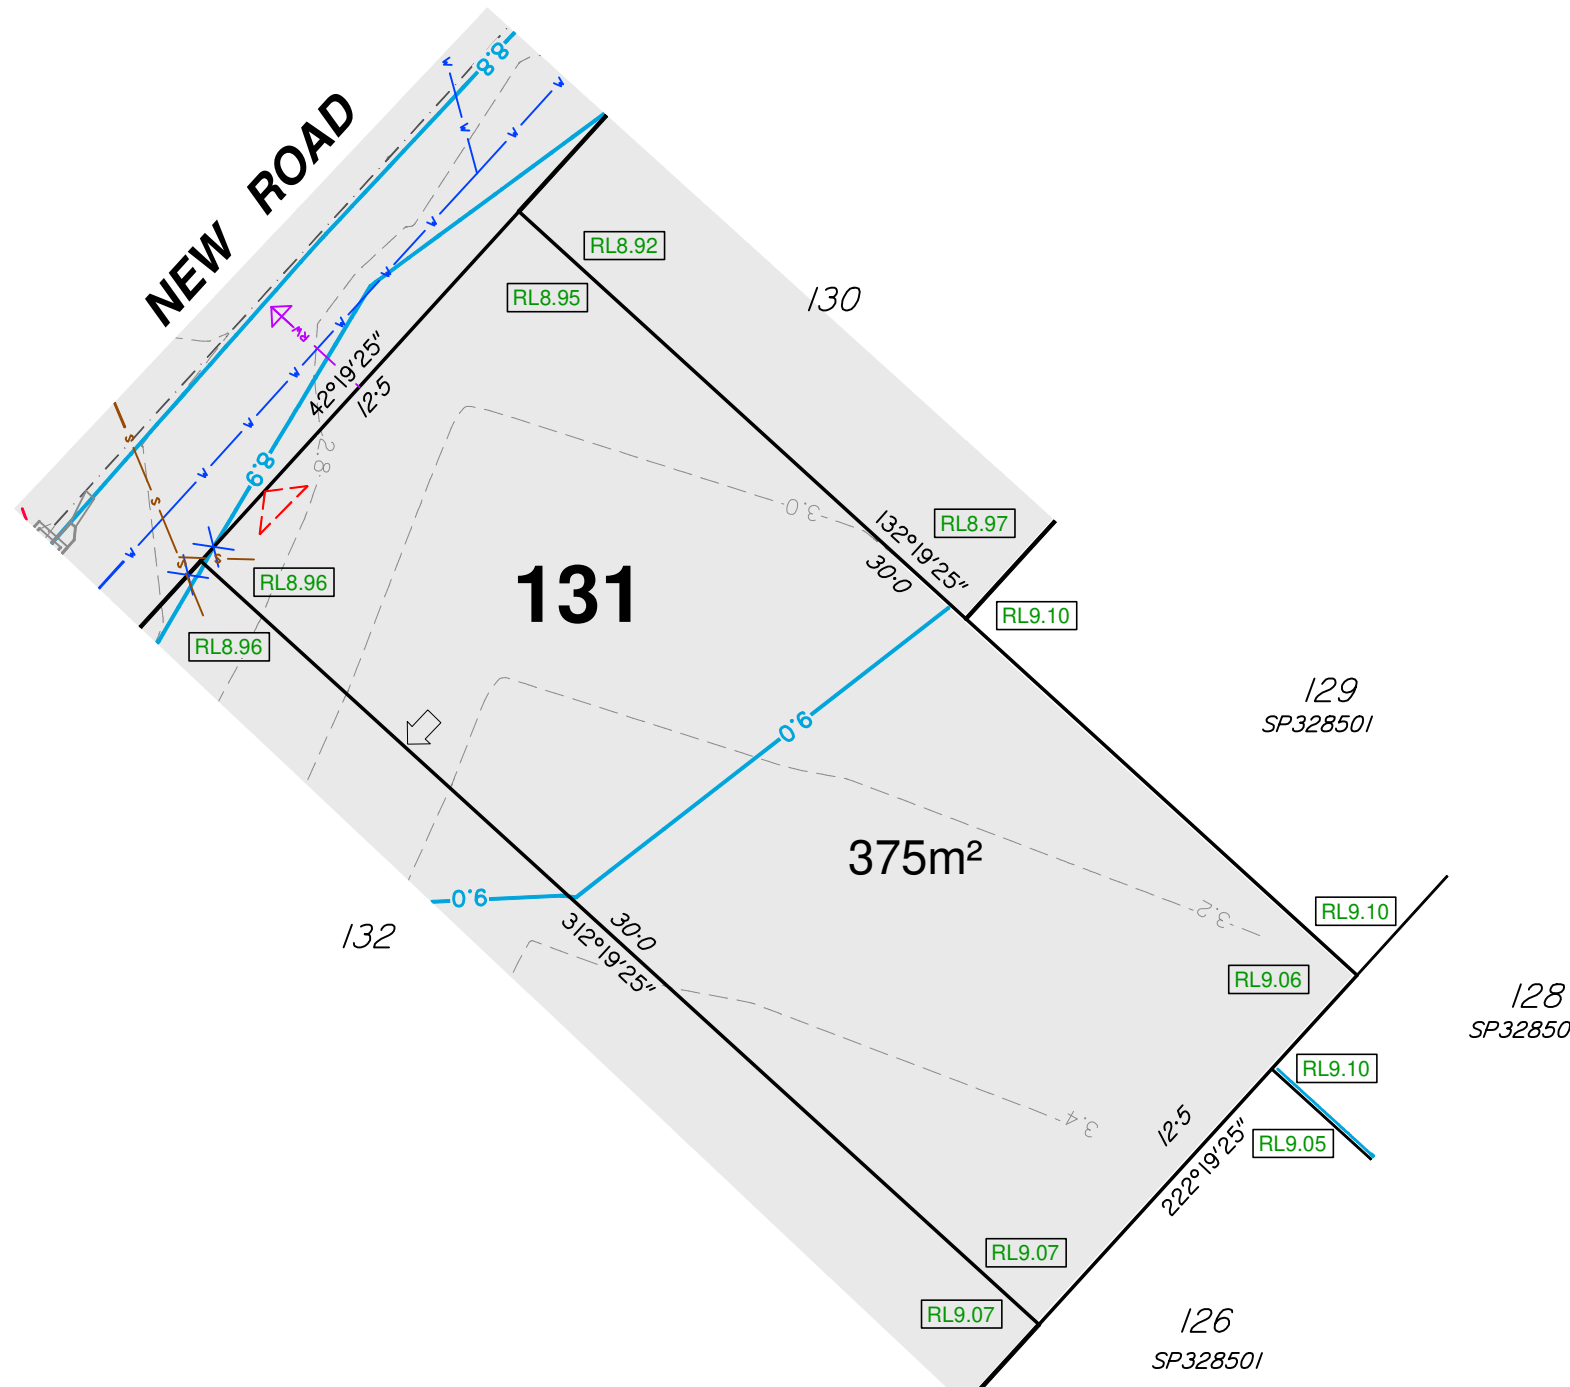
NEW ROAD

8.8

RL8.92

RL8.95

130

42°19'25"

12.5

8.9

2.8

3.0

RL8.97

132°19'25"

30.0

RL8.96

131

RL8.96

RL9.10

9.0

129
SP328501

375m²

9.0

312°19'25"

30.0

132

3.2

RL9.10

RL9.06

128
SP32850

RL9.10

3.4

12.5

222°19'25"

RL9.05

RL9.07

RL9.07

126
SP328501